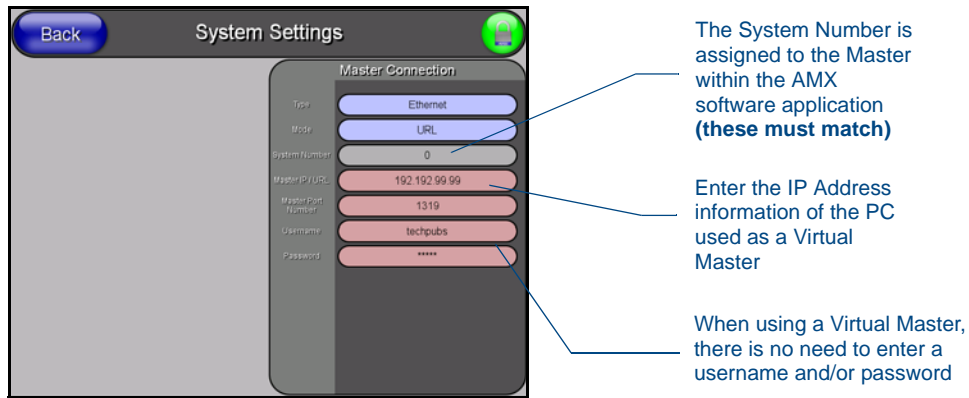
Back

System Settings

Master Connection

Type
Ethernet

Mode
URL

System Number
0

Master IP / URL
192.192.99.99

Master Port Number
1319

Username
techpubs

Password
*****

The System Number is assigned to the Master within the AMX software application **(these must match)**

Enter the IP Address information of the PC used as a Virtual Master

When using a Virtual Master, there is no need to enter a username and/or password